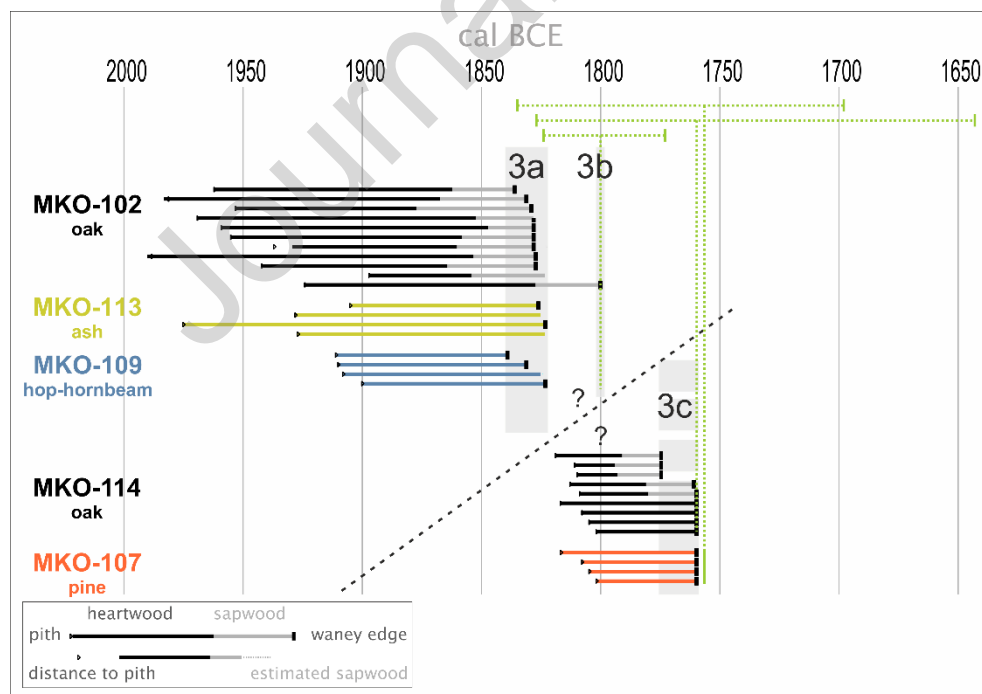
cal BCE

2000 1950 1900 1850 1800 1750 1700 1650

3a 3b

MKO-102
oak

MKO-113
ash

MKO-109
hop-hornbeam

?

3c

?

MKO-114
oak

MKO-107
pine

heartwood sapwood
pith waney edge
distance to pith estimated sapwood

Journal